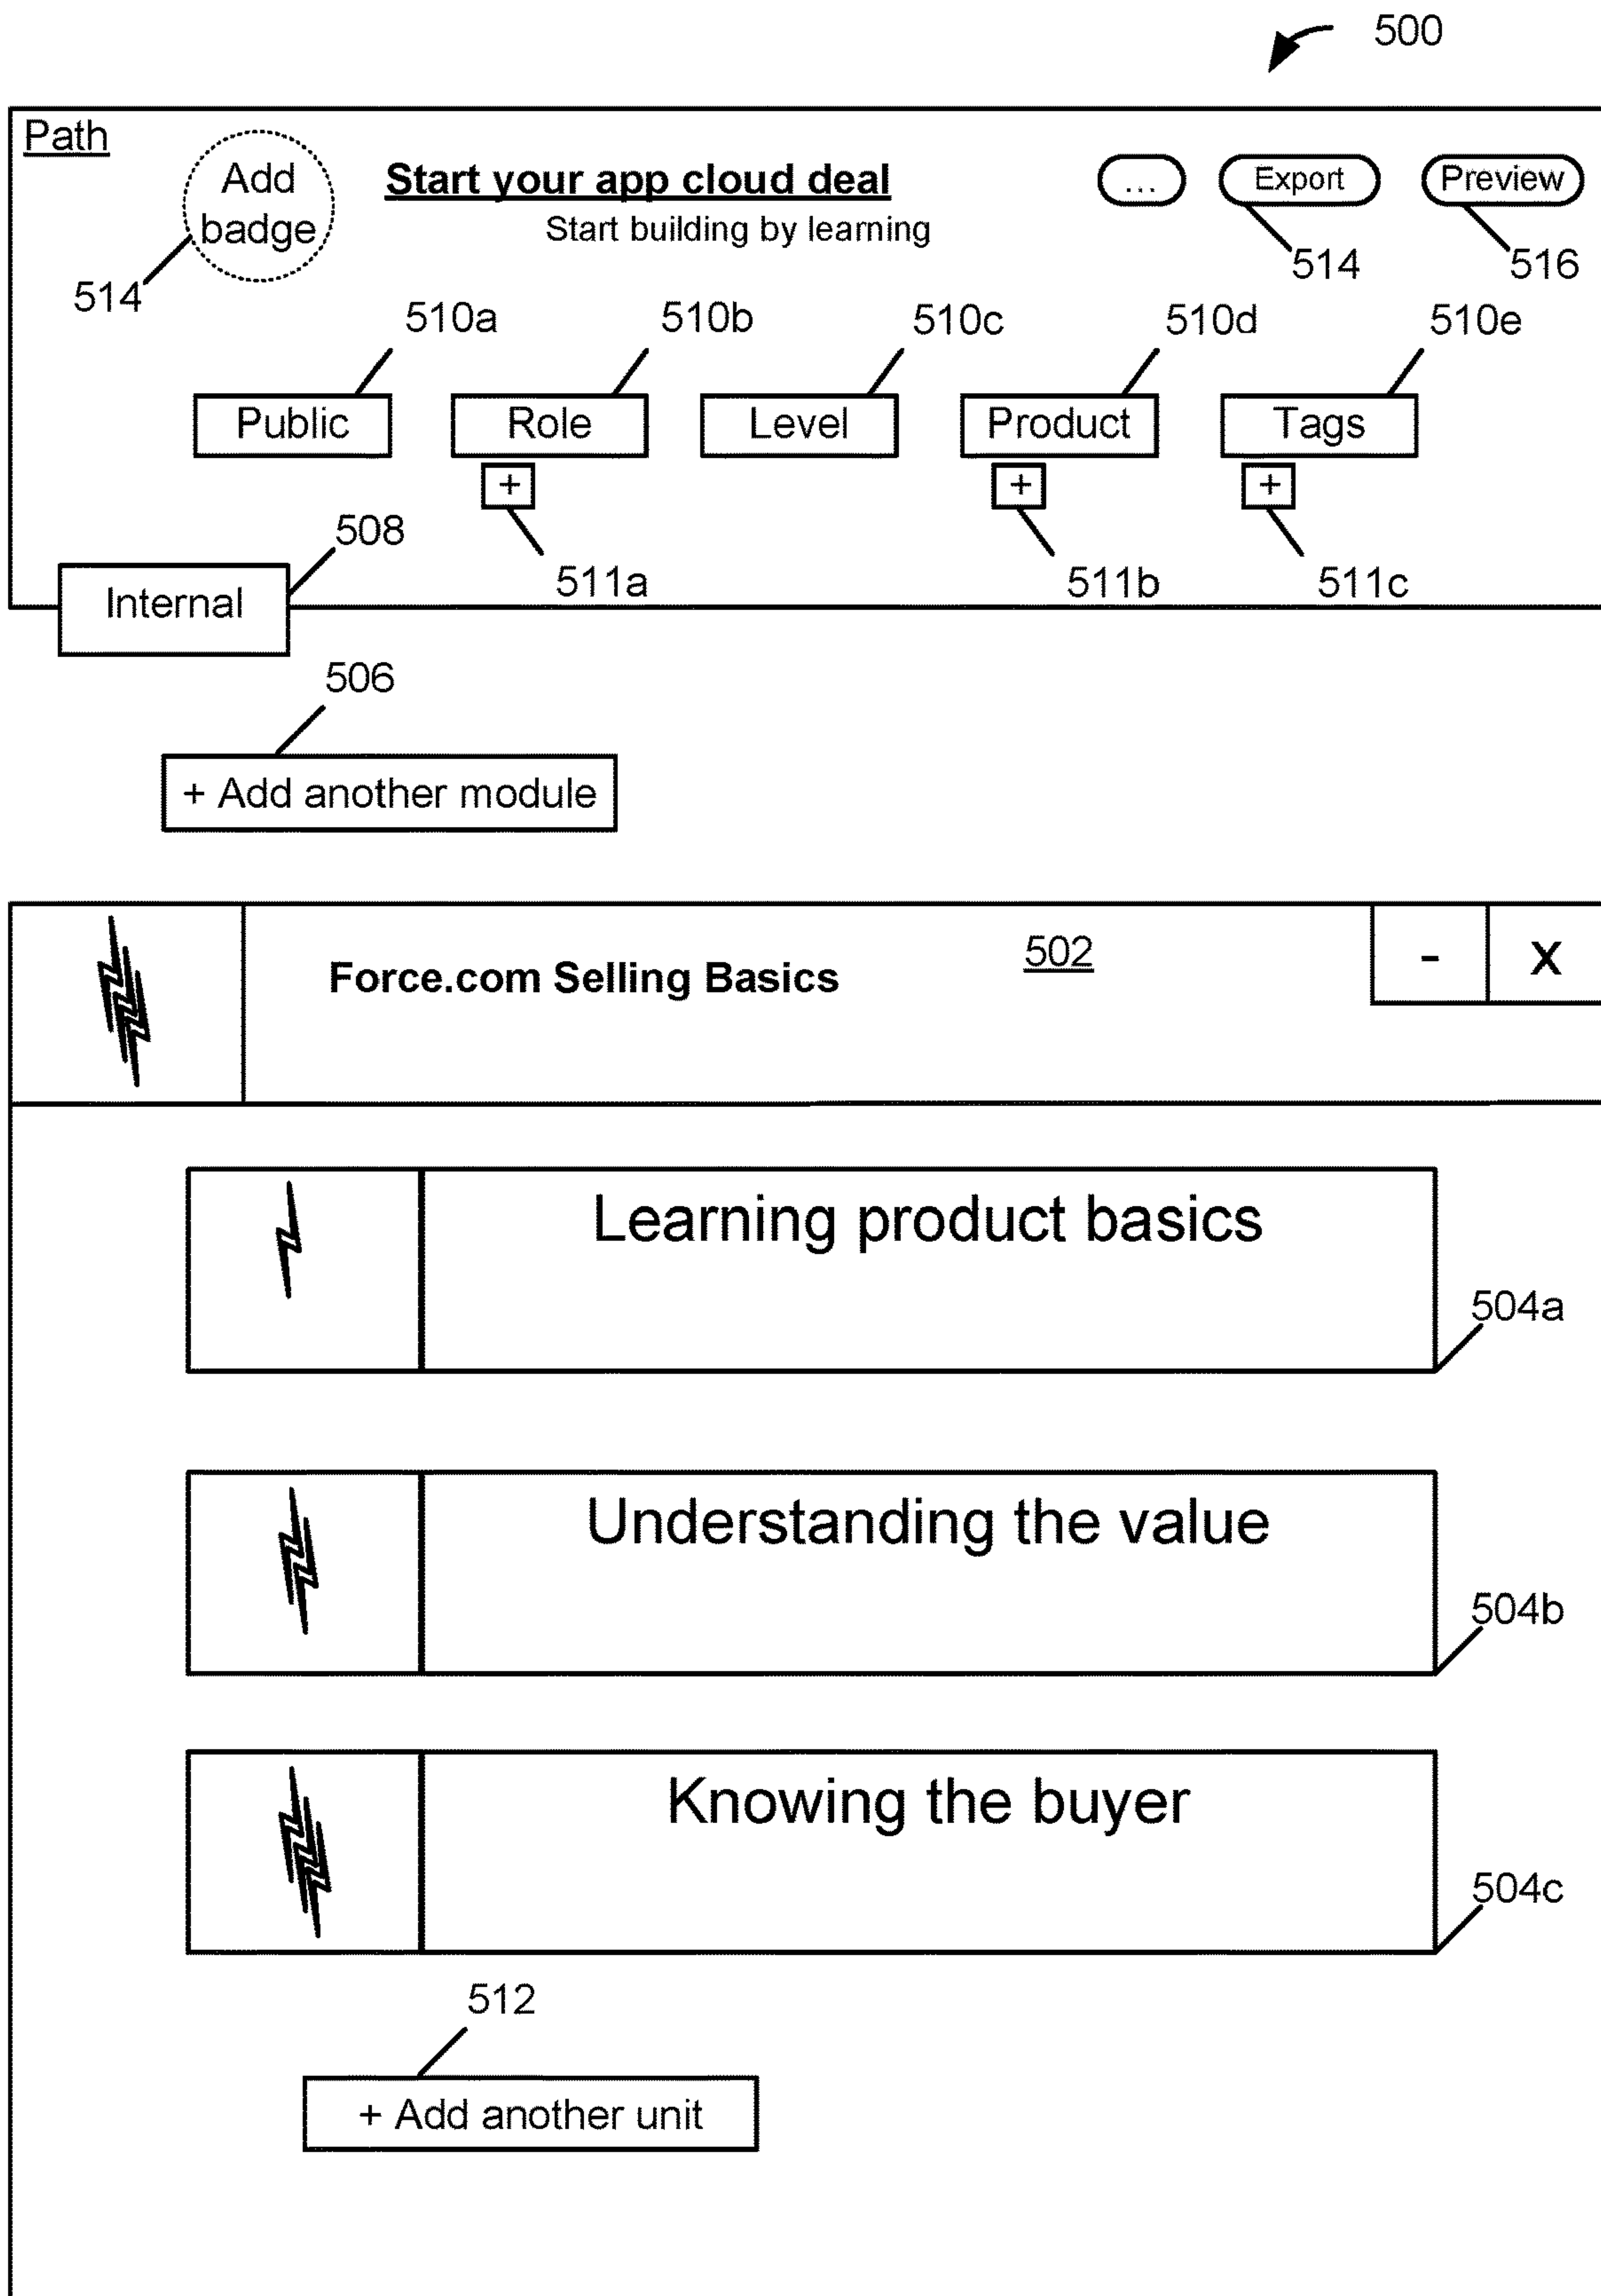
500

Path

Add badge

514

Start your app cloud deal

Start building by learning

...

Export

514

Preview

516

510a

510b

510c

510d

510e

Public

Role

Level

Product

Tags

+

+

+

508

511a

511b

511c

Internal

506

+ Add another module

Force.com Selling Basics

502

-

X

Learning product basics

504a

Understanding the value

504b

Knowing the buyer

504c

512

+ Add another unit